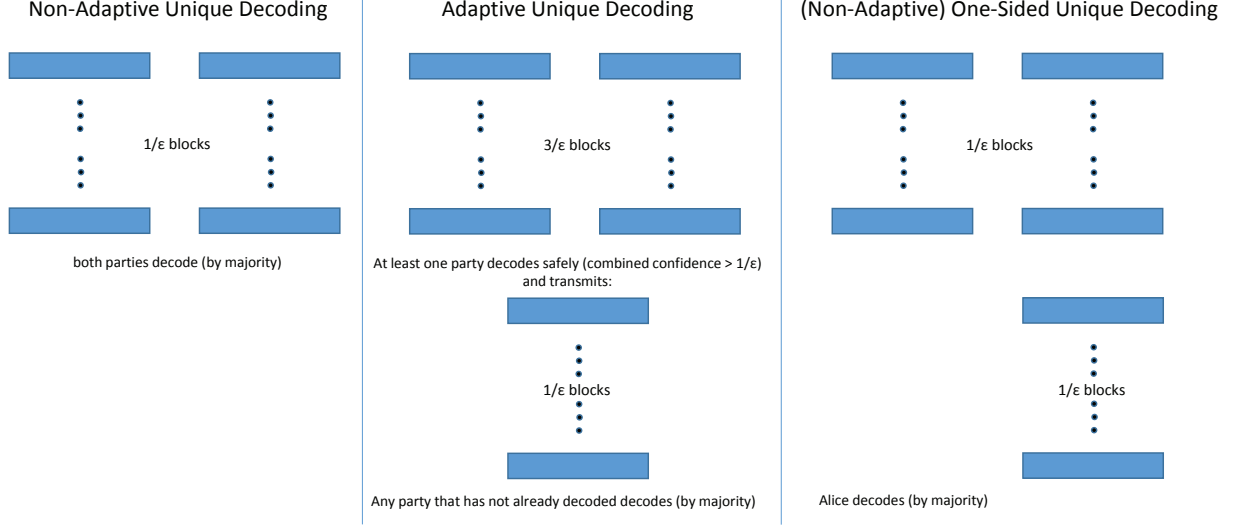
Non-Adaptive Unique Decoding

1/ε blocks

both parties decode (by majority)

Adaptive Unique Decoding

3/ε blocks

At least one party decodes safely (combined confidence > 1/ε) and transmits:

1/ε blocks

Any party that has not already decoded decodes (by majority)

(Non-Adaptive) One-Sided Unique Decoding

1/ε blocks

1/ε blocks

Alice decodes (by majority)